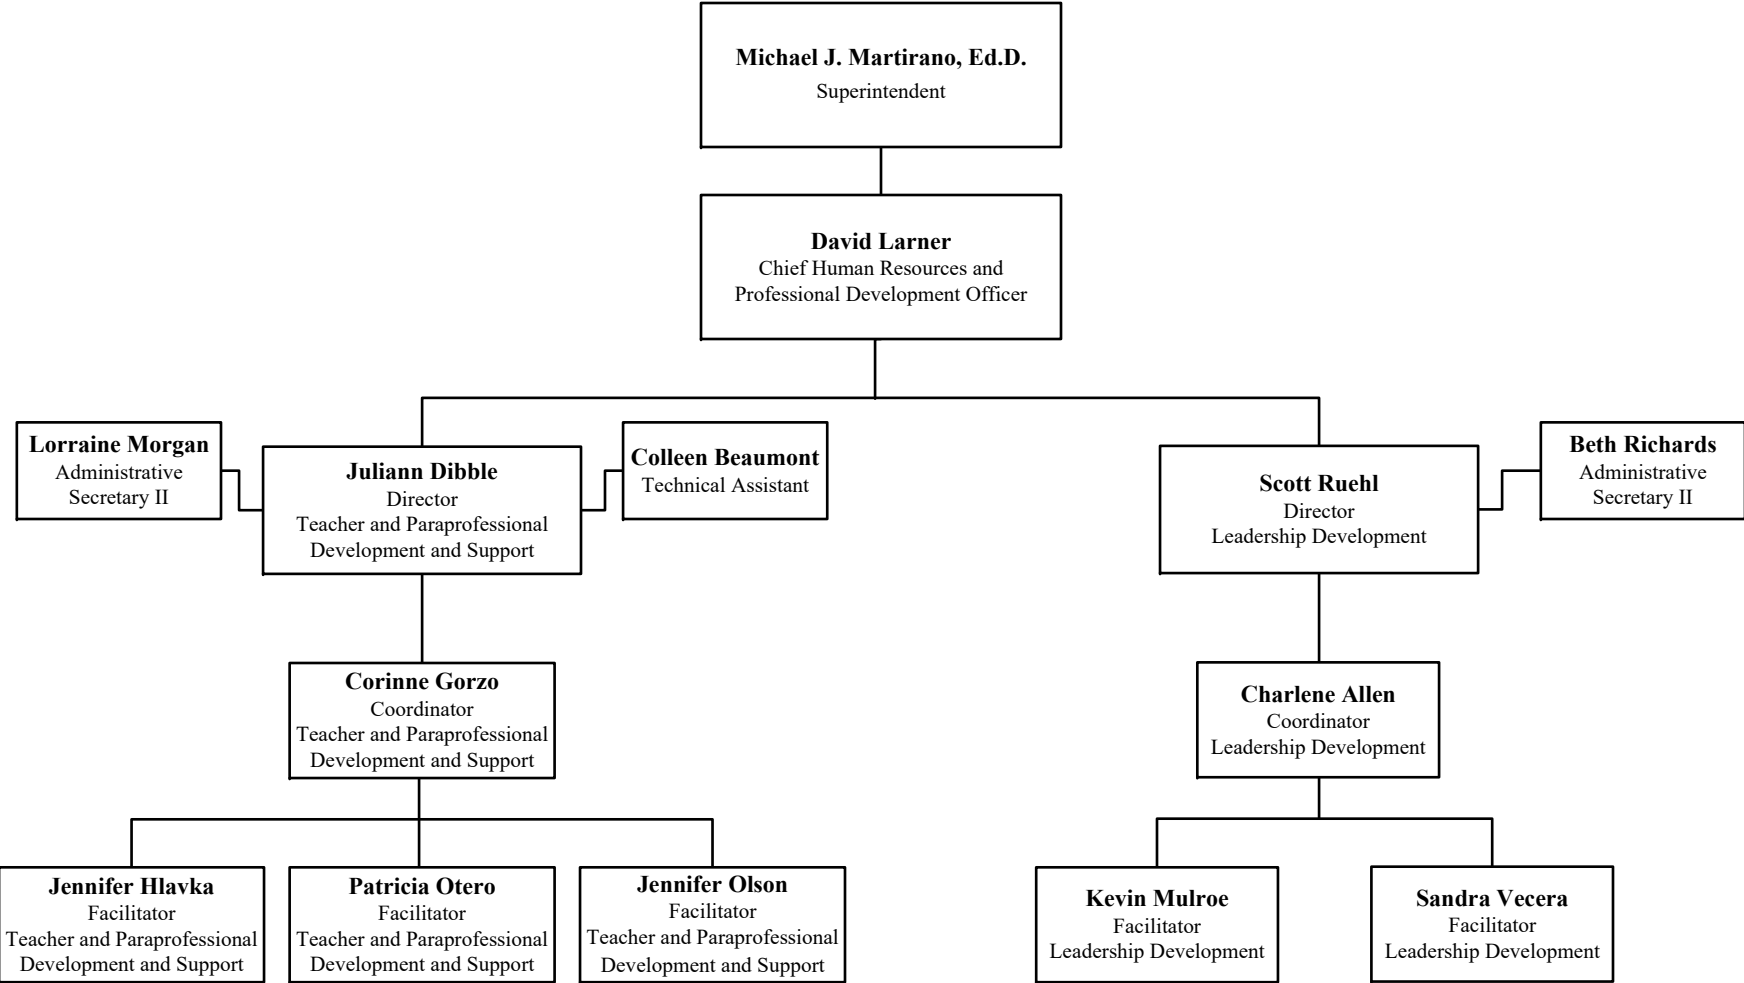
Michael J. Martirano, Ed.D.
Superintendent

David Larner
Chief Human Resources and Professional Development Officer

Lorraine Morgan
Administrative Secretary II

Juliann Dibble
Director
Teacher and Paraprofessional Development and Support

Colleen Beaumont
Technical Assistant

Scott Ruehl
Director
Leadership Development

Beth Richards
Administrative Secretary II

Corinne Gorzo
Coordinator
Teacher and Paraprofessional Development and Support

Charlene Allen
Coordinator
Leadership Development

Jennifer Hlavka
Facilitator
Teacher and Paraprofessional Development and Support

Patricia Otero
Facilitator
Teacher and Paraprofessional Development and Support

Jennifer Olson
Facilitator
Teacher and Paraprofessional Development and Support

Kevin Mulroe
Facilitator
Leadership Development

Sandra Vecera
Facilitator
Leadership Development